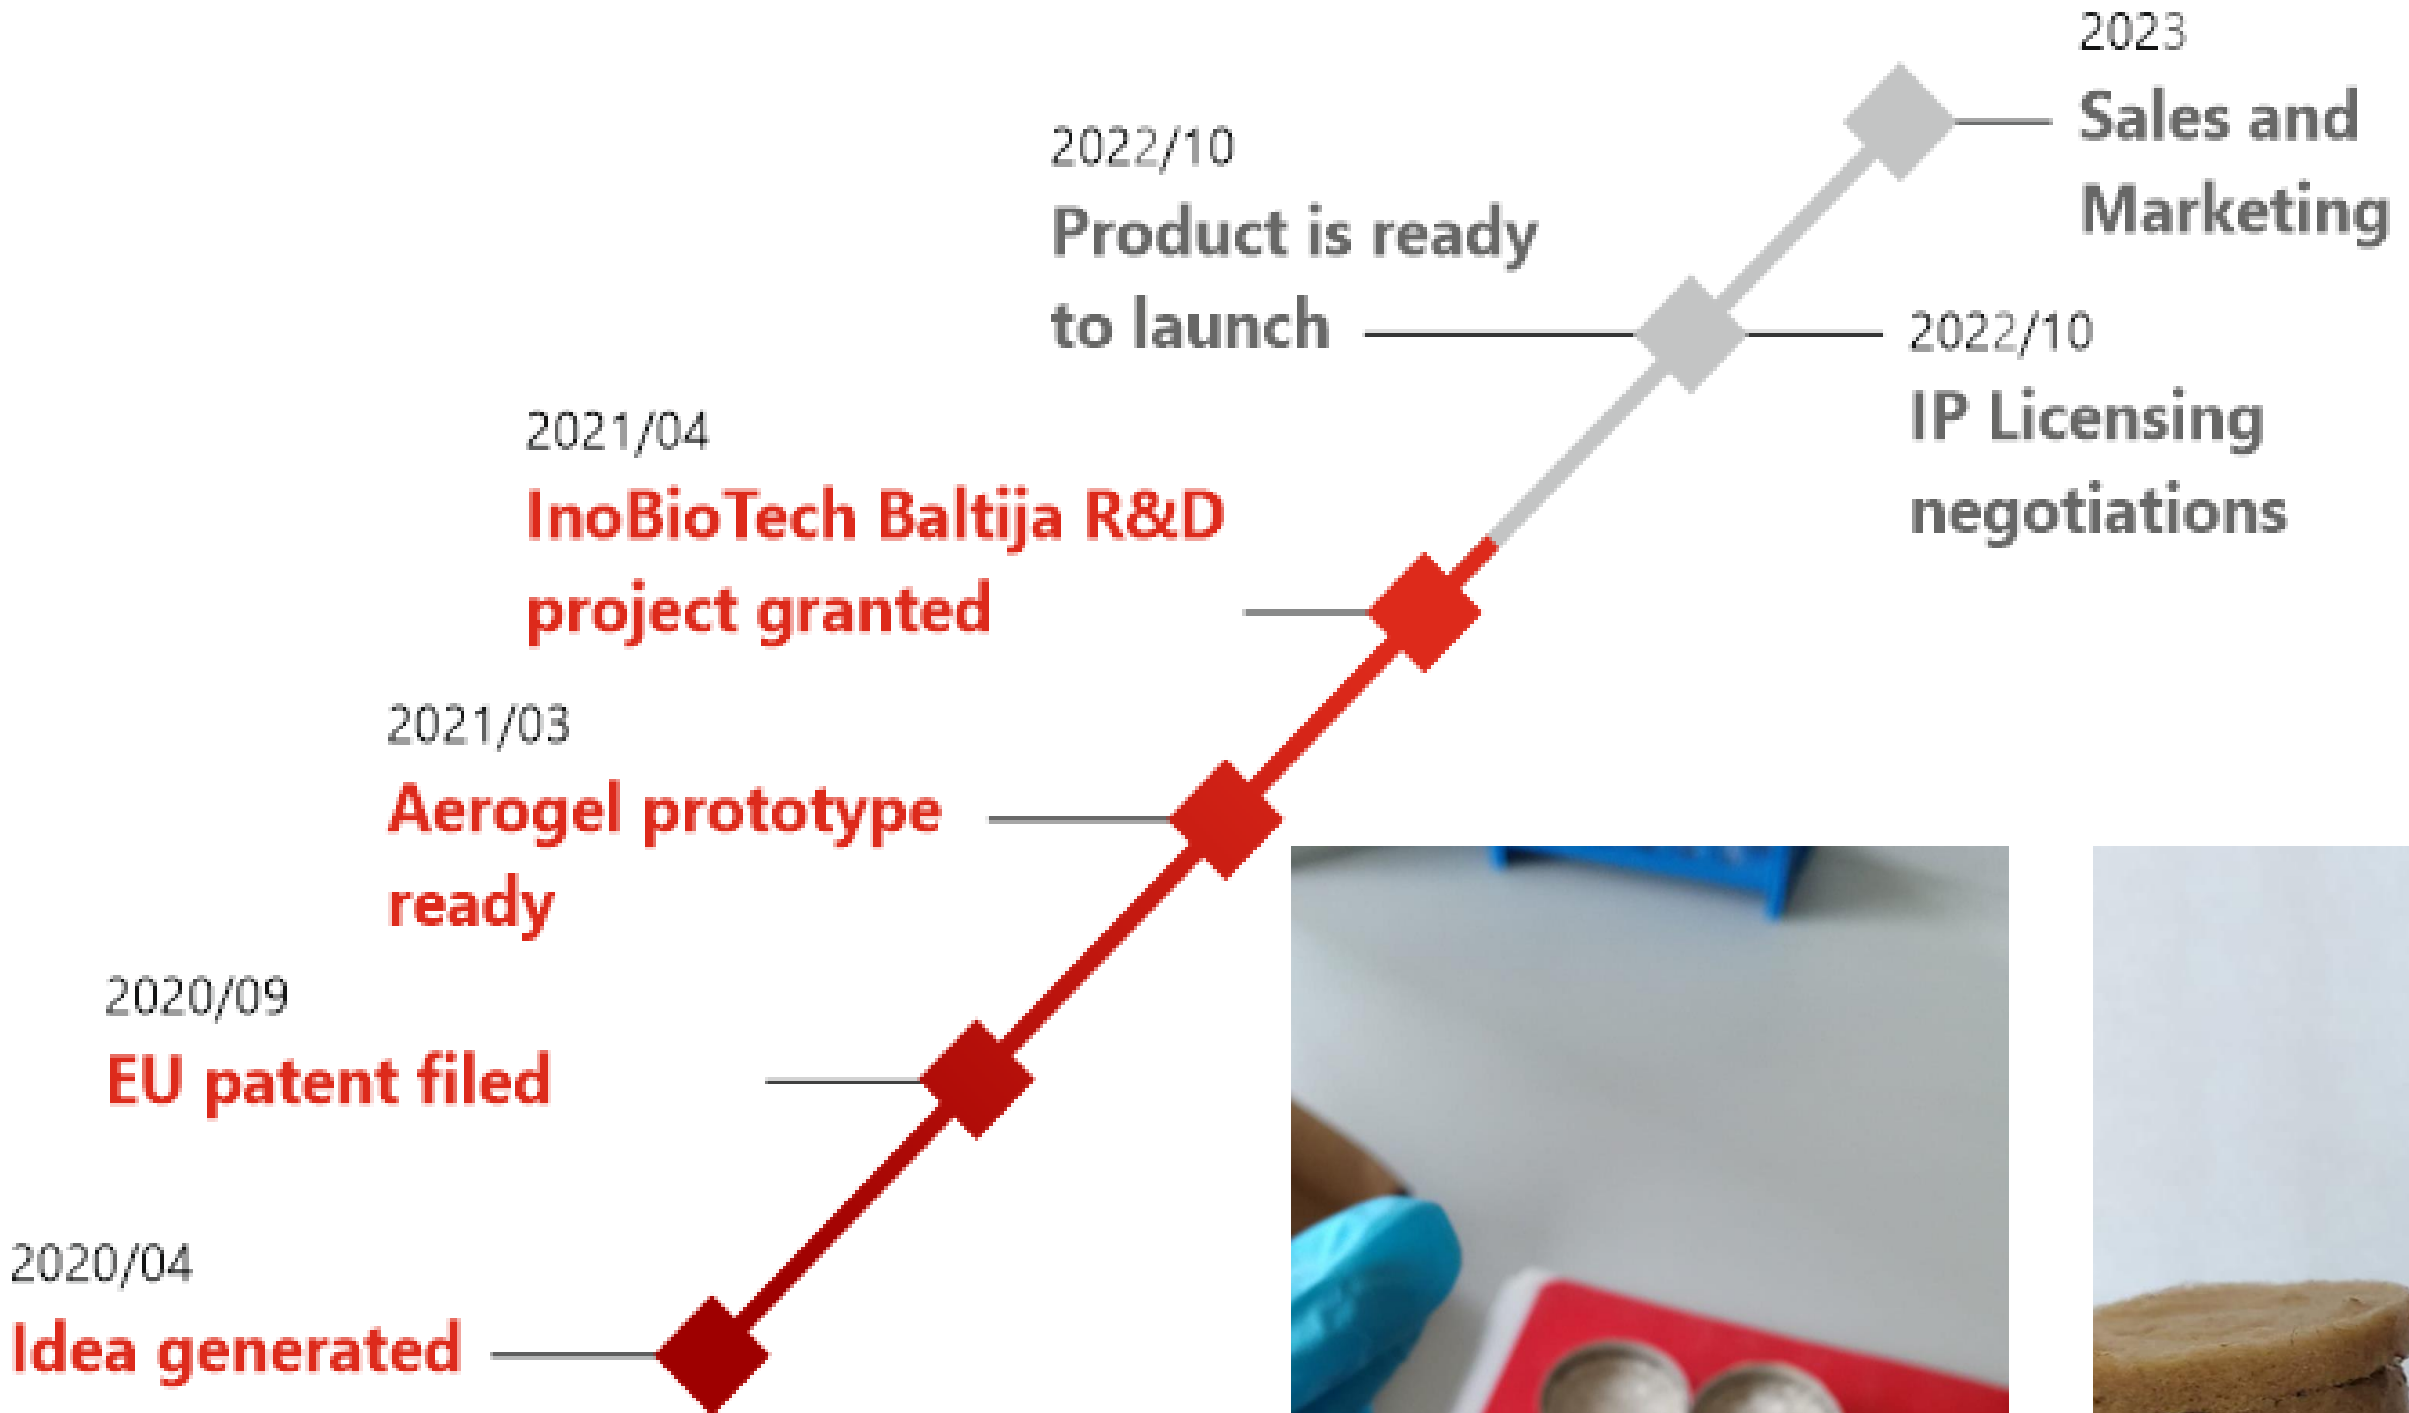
2023
Sales and Marketing

2022/10
Product is ready to launch

2022/10
IP Licensing negotiations

2021/04
InoBioTech Baltija R&D project granted

2021/03
Aerogel prototype ready

2020/09
EU patent filed

2020/04
Idea generated